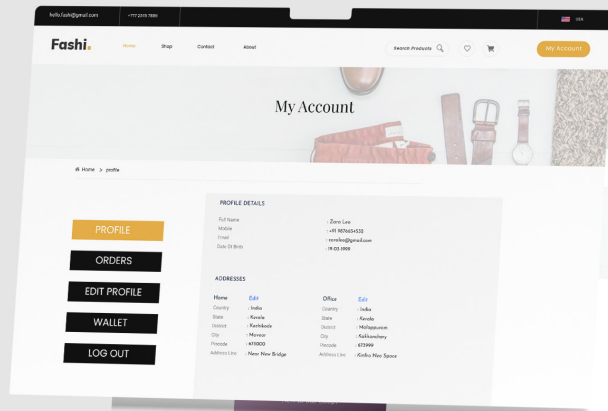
hello.fashi@gmail.com
+777 2370 7895
USA

Fashi.
Home
Shop
Contact
About
Search Products
My Account

My Account

Home > profile

PROFILE
ORDERS
EDIT PROFILE
WALLET
LOG OUT

PROFILE DETAILS

| | |
|---|---|
| Full Name | : Zara Lee |
| Mobile | : +91 9876654530 |
| Email | : zaralee@gmail.com |
| Date Of Birth | : 19-03-1999 |

ADDRESSES

| Home | Edit | Office | Edit |
|---|---|---|---|
| Country | : India | Country | : India |
| State | : Kerala | State | : Kerala |
| District | : Kozhikode | District | : Malappuram |
| City | : Mavoor | City | : Kakkanchery |
| Pincode | : 673000 | Pincode | : 673999 |
| Address Line | : Near New Bridge | Address Line | : Kinfra Neo Space |